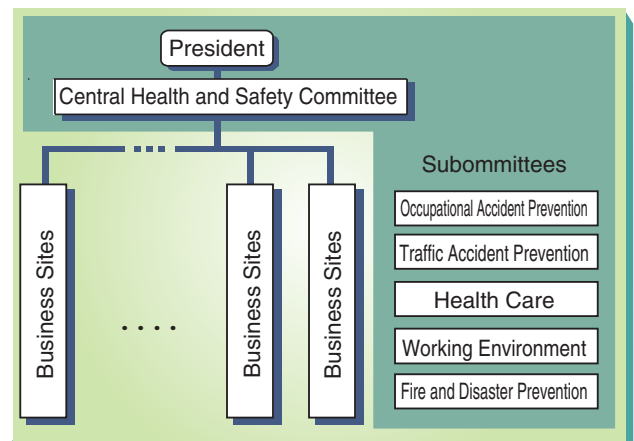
President

Central Health and Safety Committee

Business Sites

. . . .

Business Sites

Business Sites

Subommittees

Occupational Accident Prevention

Traffic Accident Prevention

Health Care

Working Environment

Fire and Disaster Prevention